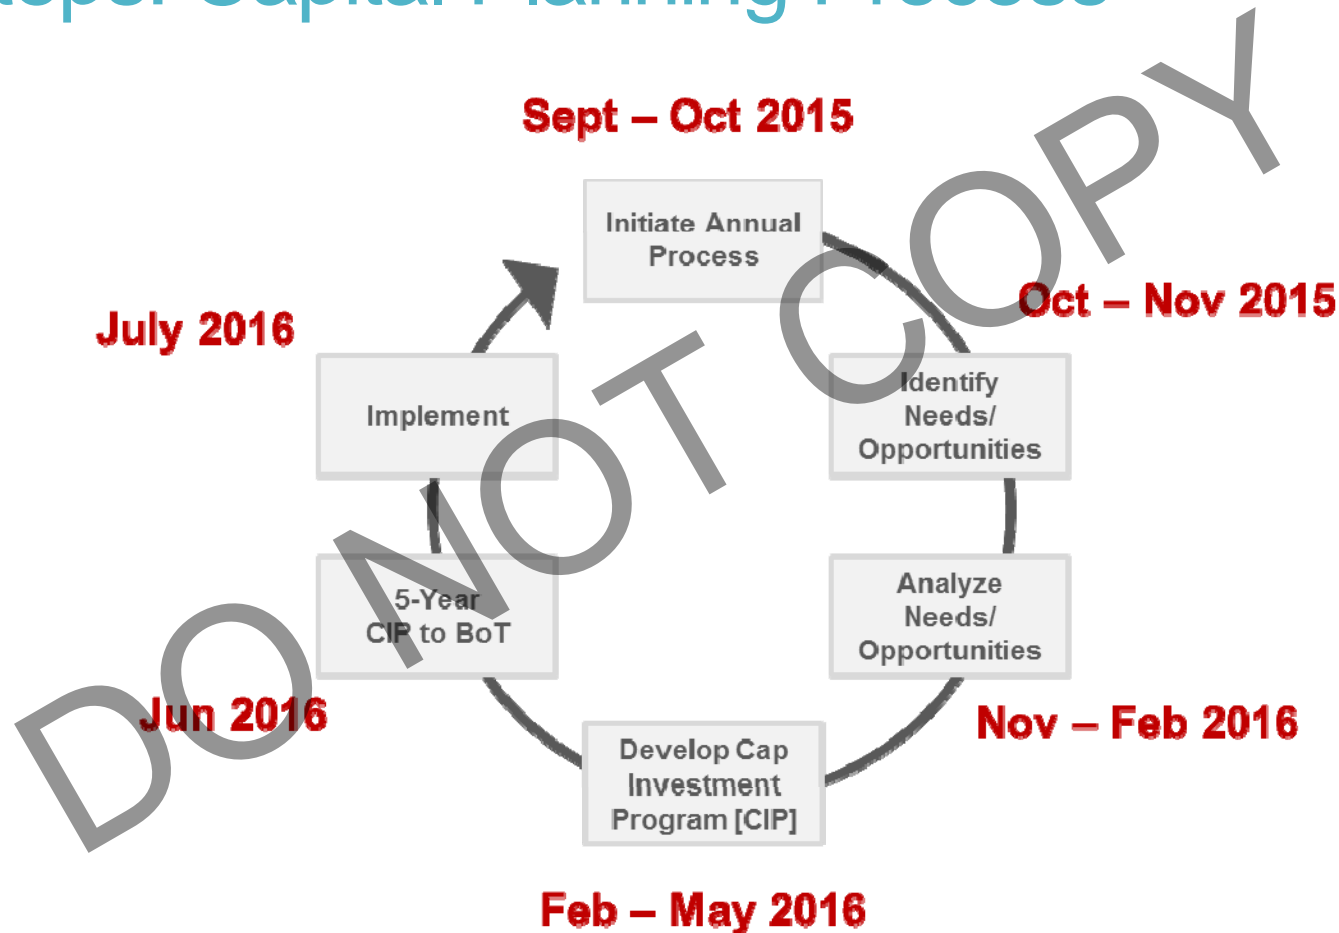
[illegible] Capital Planning Process

Sept – Oct 2015

Initiate Annual Process

Oct – Nov 2015

Identify Needs/ Opportunities

Analyze Needs/ Opportunities

Nov – Feb 2016

Develop Cap Investment Program [CIP]

Feb – May 2016

Jun 2016

5-Year CIP to BoT

Implement

July 2016

DO NOT COPY